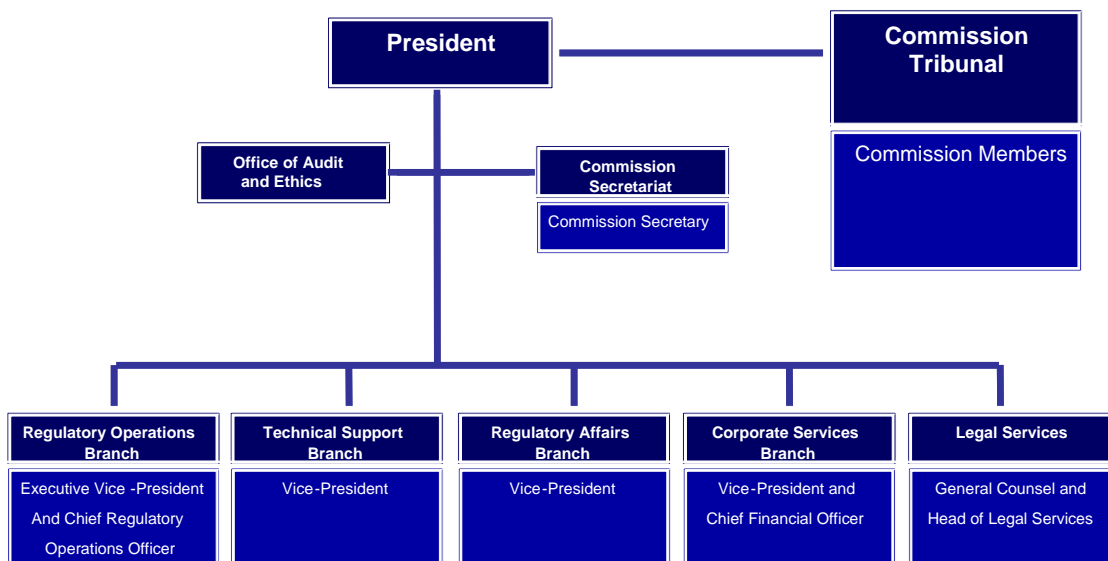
President

Commission Tribunal

Commission Members

Office of Audit and Ethics

Commission Secretariat

Commission Secretary

Regulatory Operations Branch

Executive Vice -President And Chief Regulatory Operations Officer

Technical Support Branch

Vice-President

Regulatory Affairs Branch

Vice-President

Corporate Services Branch

Vice-President and Chief Financial Officer

Legal Services

General Counsel and Head of Legal Services